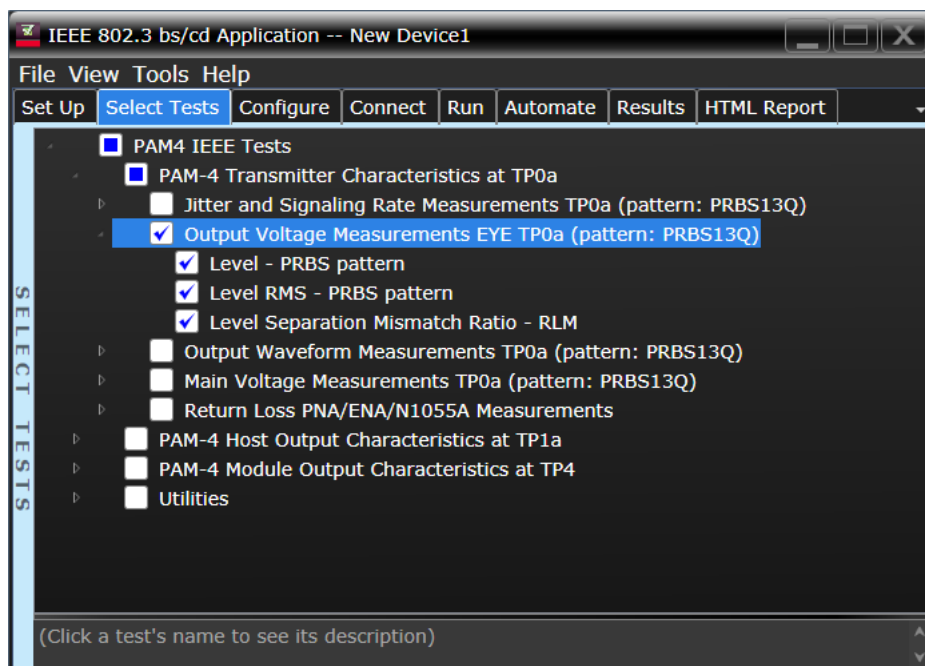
IEEE 802.3 bs/cd Application -- New Device1

File View Tools Help

Set Up | Select Tests | Configure | Connect | Run | Automate | Results | HTML Report

SELECT TESTS

PAM4 IEEE Tests
PAM-4 Transmitter Characteristics at TP0a
Jitter and Signaling Rate Measurements TP0a (pattern: PRBS13Q)
Output Voltage Measurements EYE TP0a (pattern: PRBS13Q)
Level - PRBS pattern
Level RMS - PRBS pattern
Level Separation Mismatch Ratio - RLM
Output Waveform Measurements TP0a (pattern: PRBS13Q)
Main Voltage Measurements TP0a (pattern: PRBS13Q)
Return Loss PNA/ENA/N1055A Measurements
PAM-4 Host Output Characteristics at TP1a
PAM-4 Module Output Characteristics at TP4
Utilities

(Click a test's name to see its description)